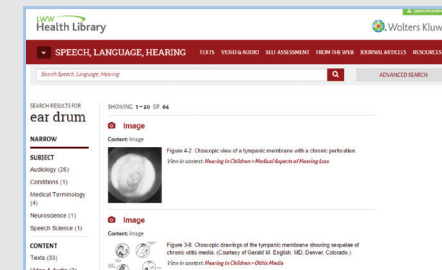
LWW Health Library

Wolters Kluw

SPEECH, LANGUAGE, HEARING

TEXTS VIDEO & AUDIO SELF-ASSESSMENT FROM THE WEB JOURNAL ARTICLES RESOURCES

Search Speech, Language, Hearing

ADVANCED SEARCH

SEARCH RESULTS FOR

ear drum

NARROW

SUBJECT

Audiology (26)

Conditions (1)

Medical Terminology (4)

Neuroscience (1)

Speech Science (1)

CONTENT

Texts (33)

Video & Audio (3)

SHOWING 1-20 OF 64

Image

Content: Image

Figure 4-2. Otoscopic view of a tympanic membrane with a chronic perforation.

View in context: Hearing in Children › Medical Aspects of Hearing Loss

Image

Content: Image

Figure 3-8. Otoscopic drawings of the tympanic membrane showing sequelae of chronic otitis media. (Courtesy of Gerald M. English, MD, Denver, Colorado.)

View in context: Hearing in Children › Otitis Media